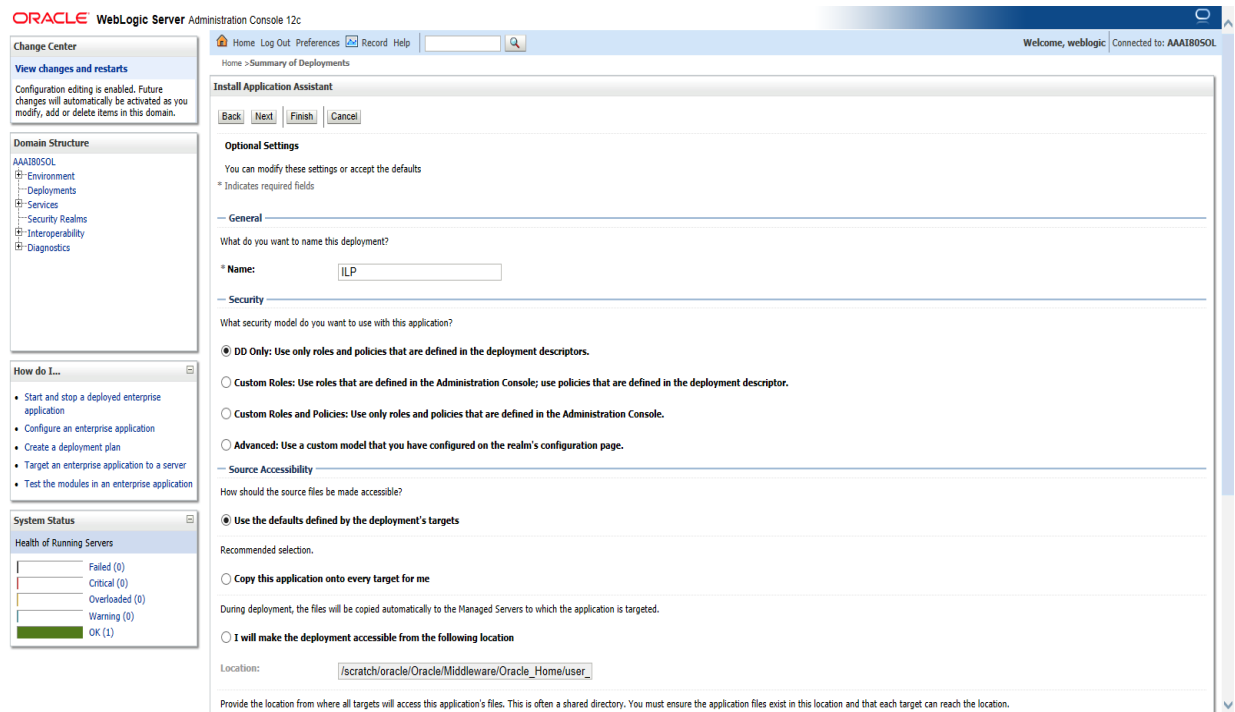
ORACLE WebLogic Server Administration Console 12c

Change Center

View changes and restarts

Configuration editing is enabled. Future changes will automatically be activated as you modify, add or delete items in this domain.

Domain Structure

AAAI80SOL
Environment
Deployments
Services
Security Realms
Interoperability
Diagnostics

How do I...

• Start and stop a deployed enterprise application
• Configure an enterprise application
• Create a deployment plan
• Target an enterprise application to a server
• Test the modules in an enterprise application

System Status

Health of Running Servers

Failed (0)
Critical (0)
Overloaded (0)
Warning (0)
OK (1)

Home Log Out Preferences Record Help

Welcome, weblogic Connected to: AAAI80SOL

Home >Summary of Deployments

Install Application Assistant

Back Next Finish Cancel

Optional Settings

You can modify these settings or accept the defaults

* Indicates required fields

General

What do you want to name this deployment?

* Name: ILP

Security

What security model do you want to use with this application?

DD Only: Use only roles and policies that are defined in the deployment descriptors.

Custom Roles: Use roles that are defined in the Administration Console; use policies that are defined in the deployment descriptor.

Custom Roles and Policies: Use only roles and policies that are defined in the Administration Console.

Advanced: Use a custom model that you have configured on the realm's configuration page.

Source Accessibility

How should the source files be made accessible?

Use the defaults defined by the deployment's targets

Recommended selection.

Copy this application onto every target for me

During deployment, the files will be copied automatically to the Managed Servers to which the application is targeted.

I will make the deployment accessible from the following location

Location: /scratch/oracle/Oracle/Middleware/Oracle_Home/user_

Provide the location from where all targets will access this application's files. This is often a shared directory. You must ensure the application files exist in this location and that each target can reach the location.